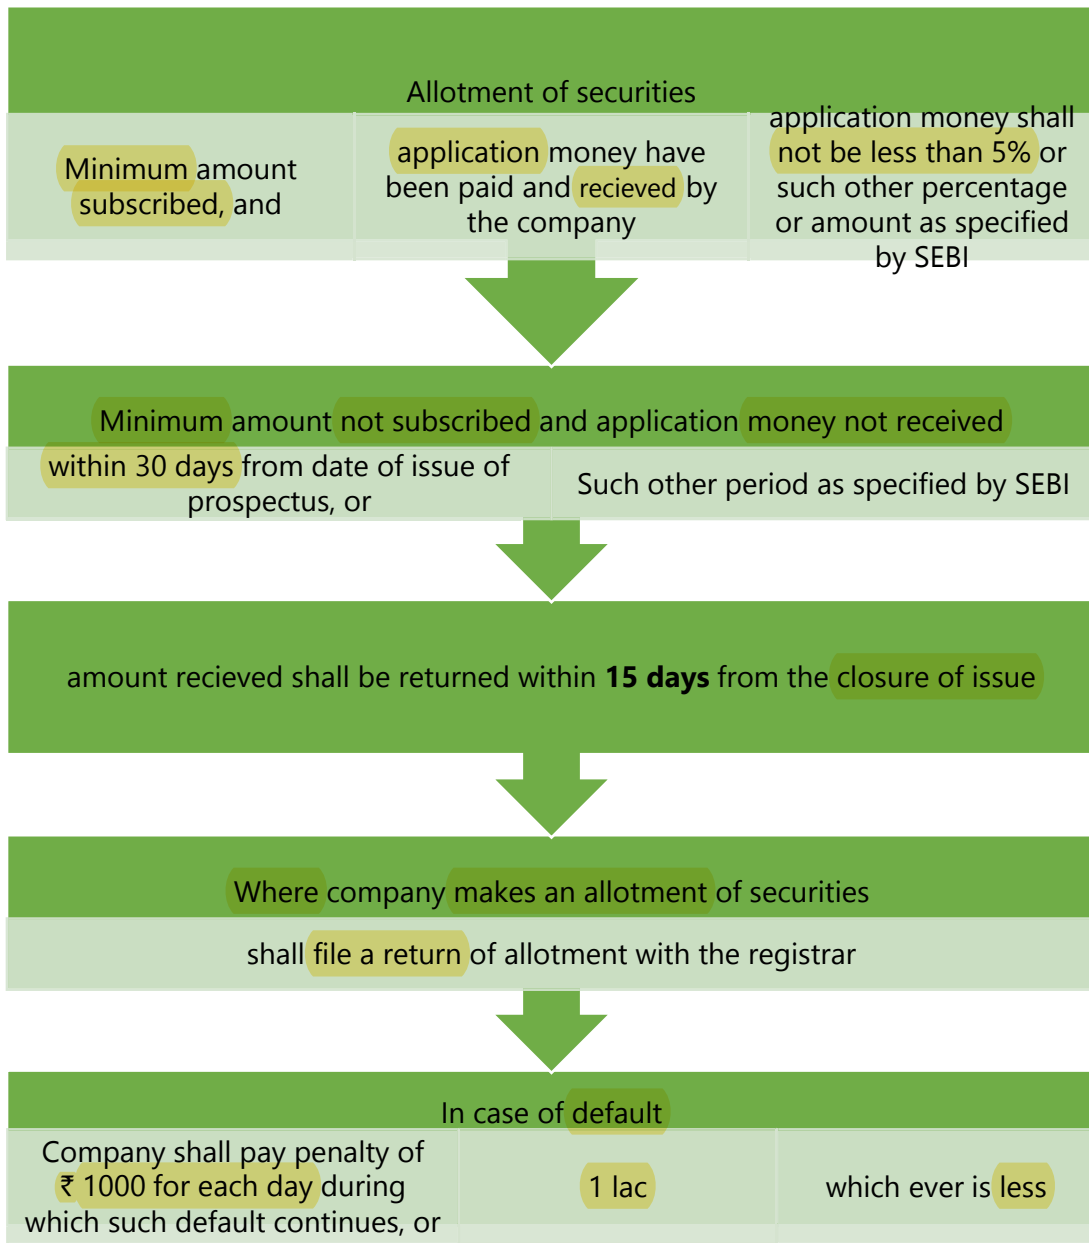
Allotment of securities

Minimum amount subscribed, and

application money have been paid and recieved by the company

application money shall not be less than 5% or such other percentage or amount as specified by SEBI

Minimum amount not subscribed and application money not received

within 30 days from date of issue of prospectus, or

Such other period as specified by SEBI

amount recieved shall be returned within **15 days** from the closure of issue

Where company makes an allotment of securities

shall file a return of allotment with the registrar

In case of default

Company shall pay penalty of ₹ 1000 for each day during which such default continues, or

1 lac

which ever is less